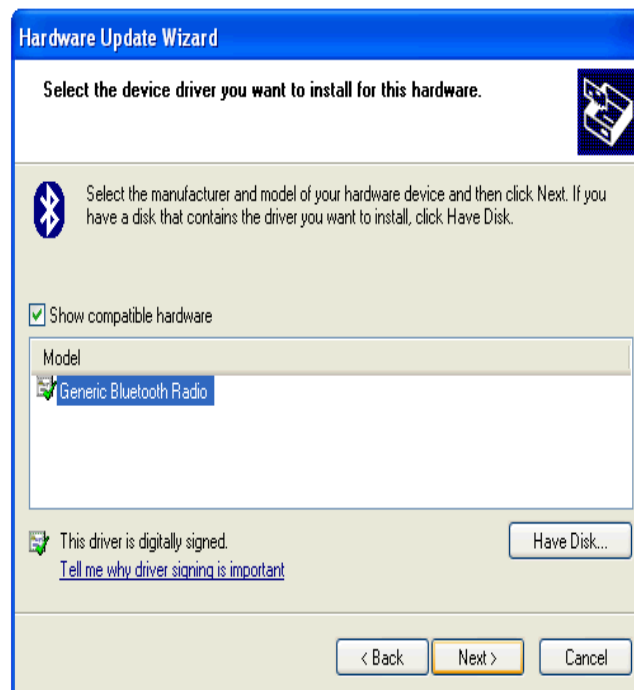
Hardware Update Wizard

Select the device driver you want to install for this hardware.

Select the manufacturer and model of your hardware device and then click Next. If you have a disk that contains the driver you want to install, click Have Disk.

Show compatible hardware

Model

Generic Bluetooth Radio

This driver is digitally signed.

Tell me why driver signing is important

Have Disk...

< Back

Next >

Cancel